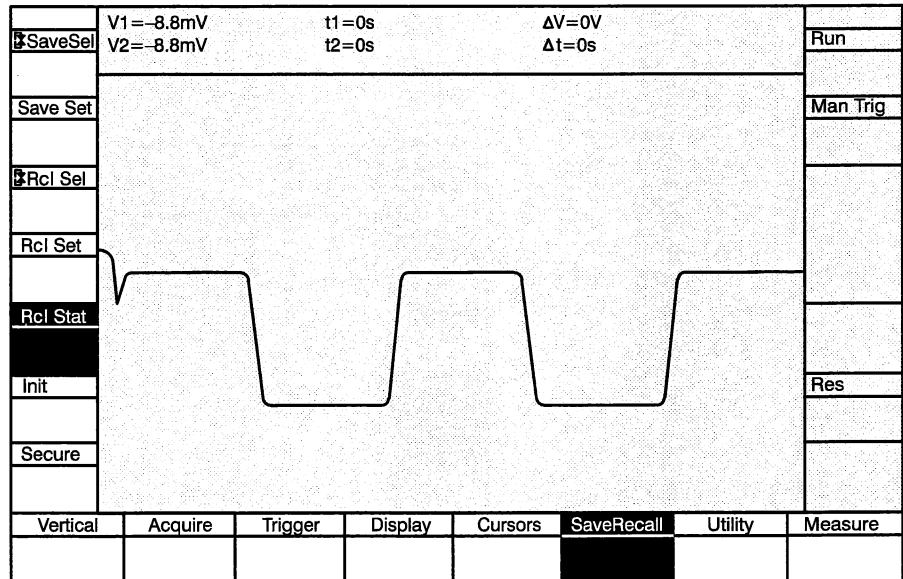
V1=–8.8mV
V2=–8.8mV

t1=0s
t2=0s

ΔV=0V
Δt=0s

SaveSel

Save Set

Rcl Sel

Rcl Set

Rcl Stat

Init

Secure

Run

Man Trig

Res

| Vertical | Acquire | Trigger | Display | Cursors | SaveRecall | Utility | Measure |
|---|---|---|---|---|---|---|---|